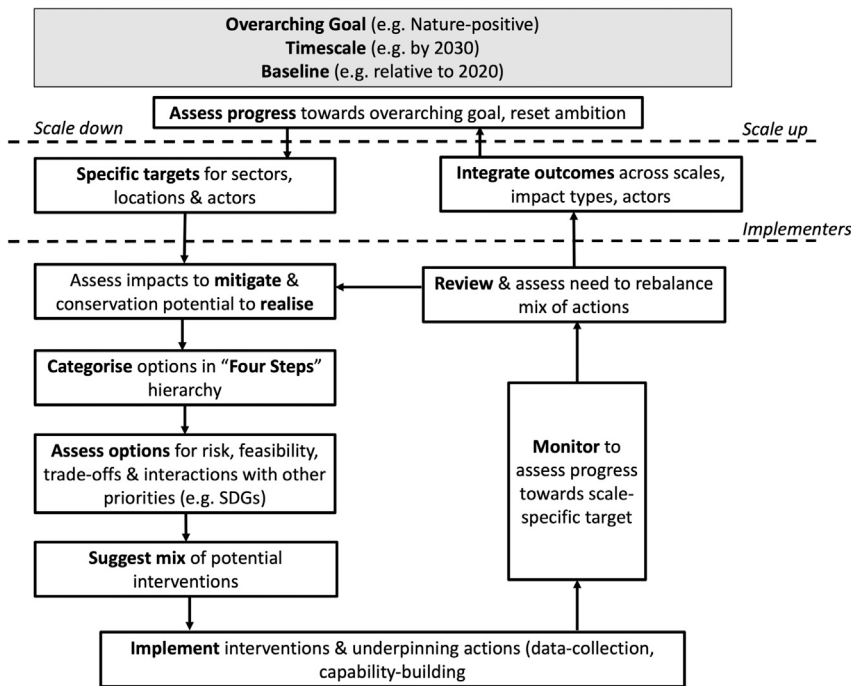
**Overarching Goal** (e.g. Nature-positive)
**Timescale** (e.g. by 2030)
**Baseline** (e.g. relative to 2020)

**Assess progress** towards overarching goal, reset ambition

Scale down

Scale up

**Specific targets** for sectors, locations & actors

**Integrate outcomes** across scales, impact types, actors

Implementers

Assess impacts to **mitigate** & conservation potential to **realise**

**Review** & assess need to rebalance mix of actions

**Categorise** options in "**Four Steps**" hierarchy

**Assess options** for risk, feasibility, trade-offs & interactions with other priorities (e.g. SDGs)

**Monitor** to assess progress towards scale-specific target

**Suggest mix** of potential interventions

**Implement** interventions & underpinning actions (data-collection, capability-building